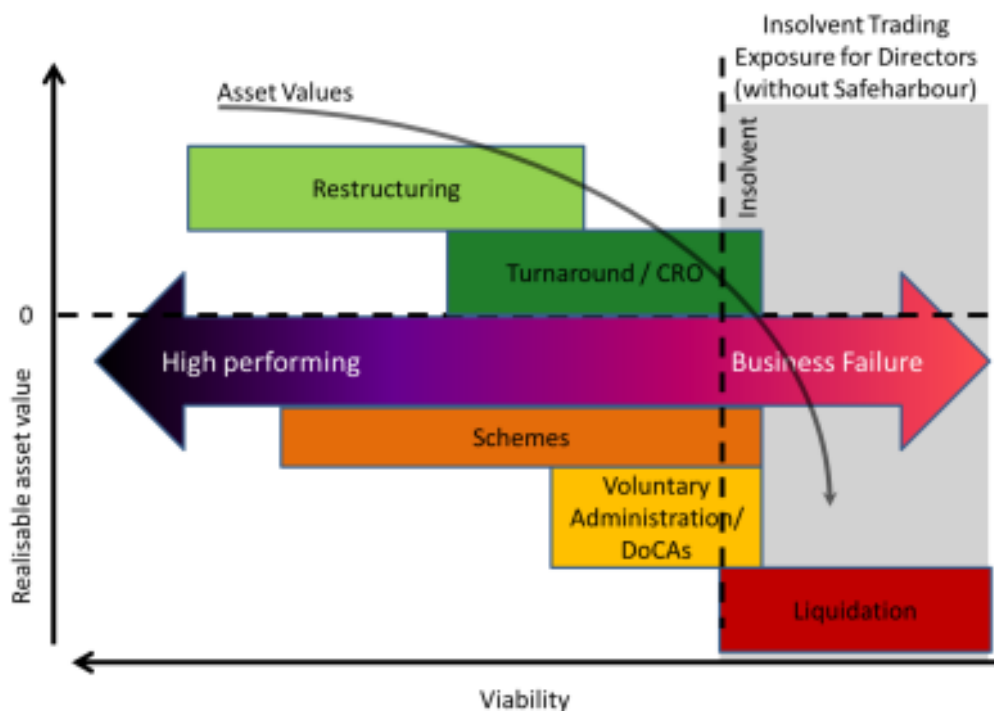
Insolvent Trading Exposure for Directors (without Safeharbour)

Asset Values

Insolvent

Restructuring

Turnaround / CRO

0

High performing

Business Failure

Schemes

Voluntary Administration/ DoCAs

Liquidation

Realisable asset value

Viability